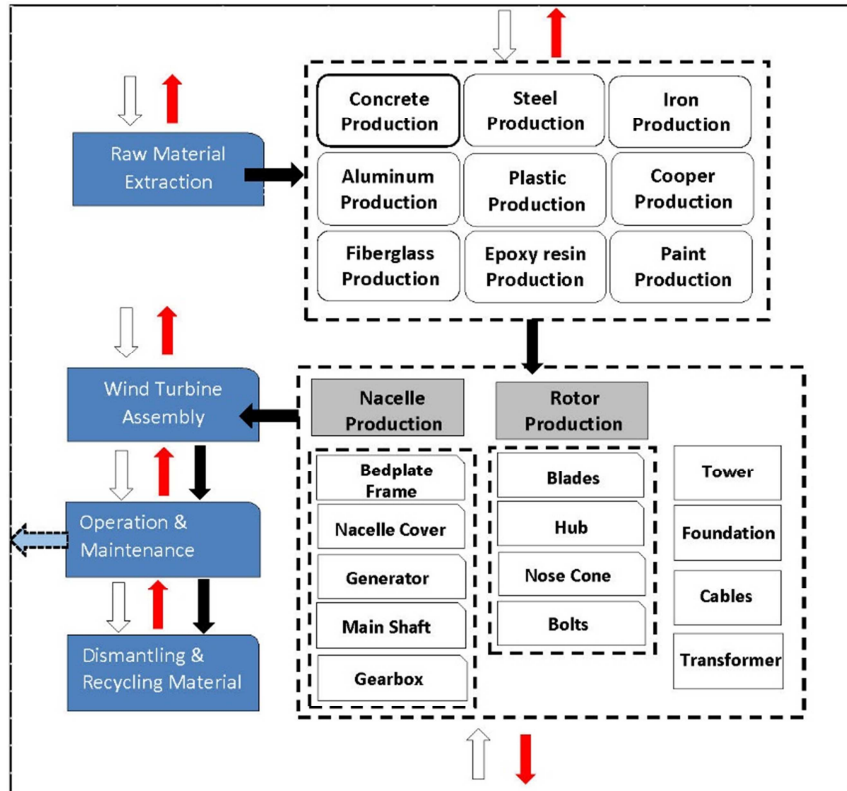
Raw Material Extraction

Concrete Production
Steel Production
Iron Production
Aluminum Production
Plastic Production
Cooper Production
Fiberglass Production
Epoxy resin Production
Paint Production

Wind Turbine Assembly

Operation & Maintenance

Dismantling & Recycling Material

Nacelle Production
Bedplate Frame
Nacelle Cover
Generator
Main Shaft
Gearbox

Rotor Production
Blades
Hub
Nose Cone
Bolts

Tower
Foundation
Cables
Transformer